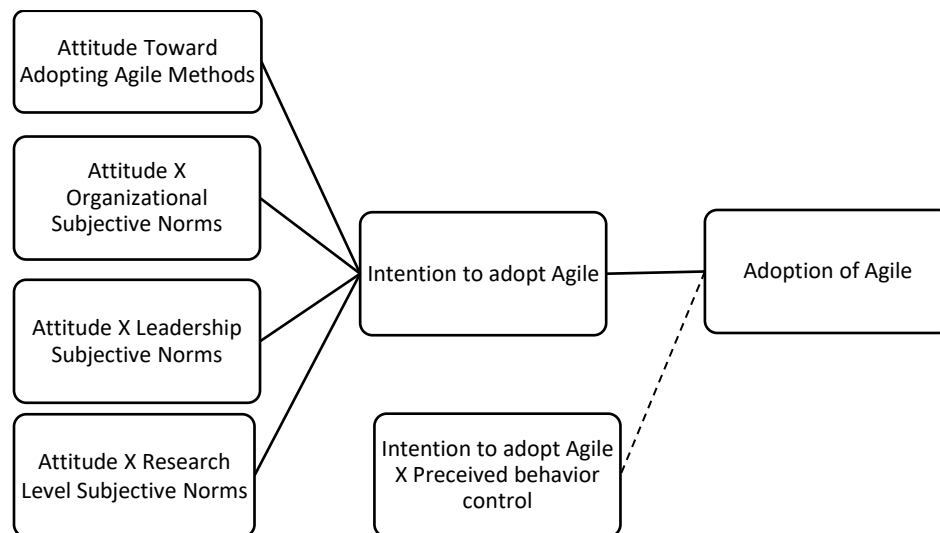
Attitude Toward Adopting Agile Methods

Attitude X Organizational Subjective Norms

Attitude X Leadership Subjective Norms

Attitude X Research Level Subjective Norms

Intention to adopt Agile

Adoption of Agile

Intention to adopt Agile X Preceived behavior control